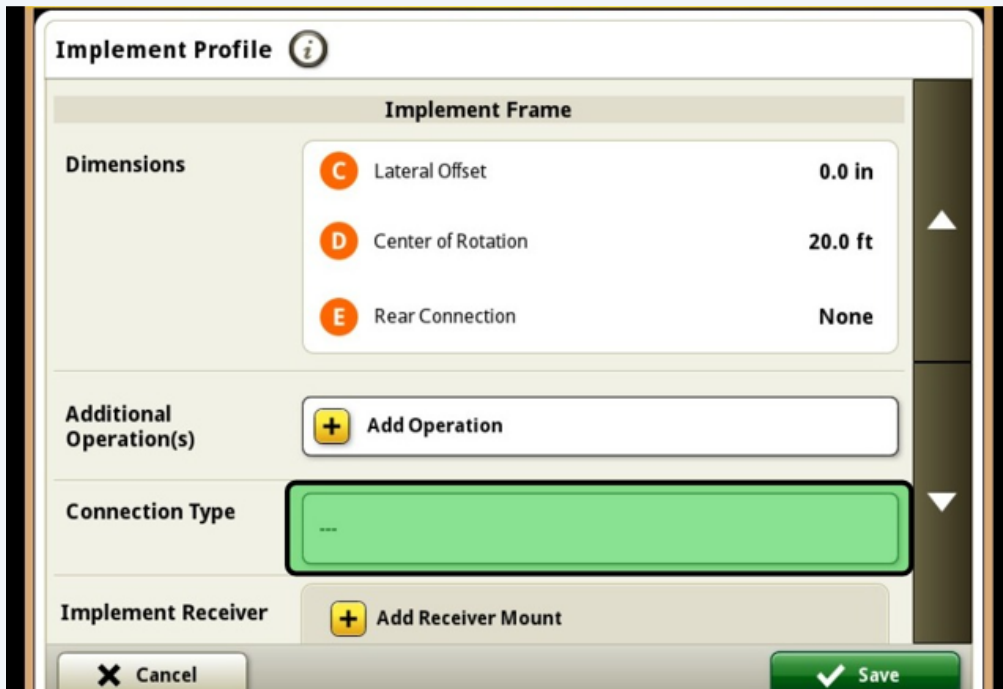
Implement Profile

Implement Frame

Dimensions

C Lateral Offset 0.0 in

D Center of Rotation 20.0 ft

E Rear Connection None

Additional Operation(s)

+ Add Operation

Connection Type

---

Implement Receiver

+ Add Receiver Mount

Cancel

Save